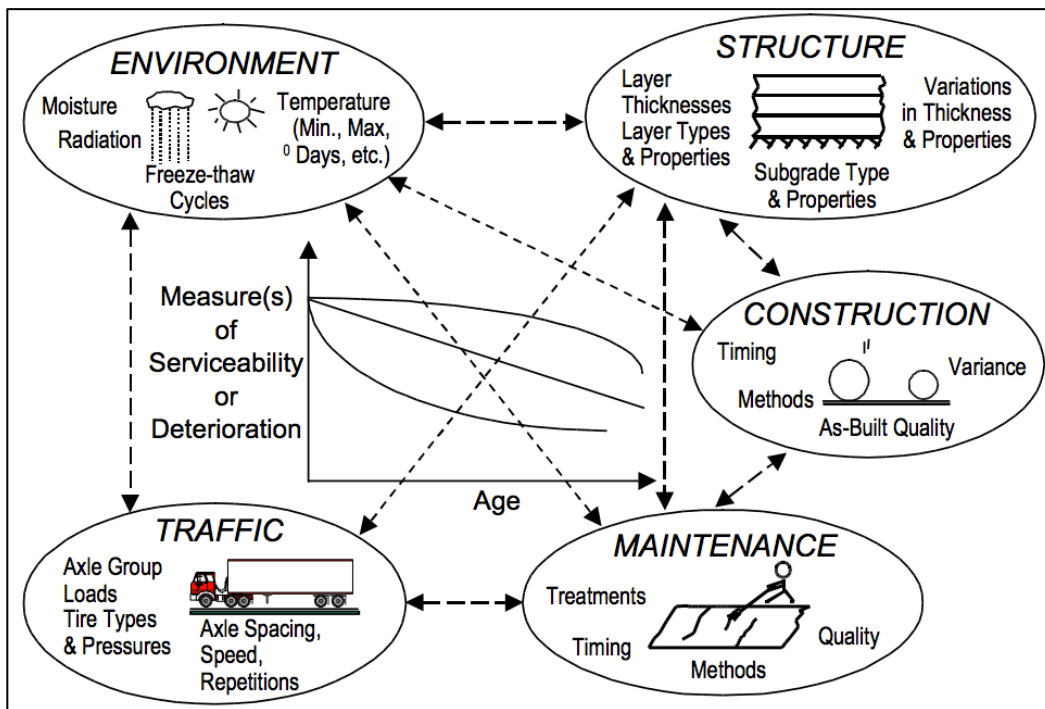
ENVIRONMENT

Moisture

Radiation

Freeze-thaw Cycles

Temperature (Min., Max, $^0$ Days, etc.)

STRUCTURE

Layer Thicknesses

Layer Types & Properties

Variations in Thickness & Properties

Subgrade Type & Properties

Measure(s) of Serviceability or Deterioration

Age

CONSTRUCTION

Timing

Variance

Methods

As-Built Quality

TRAFFIC

Axle Group Loads

Tire Types & Pressures

Axle Spacing, Speed, Repetitions

MAINTENANCE

Treatments

Timing

Methods

Quality